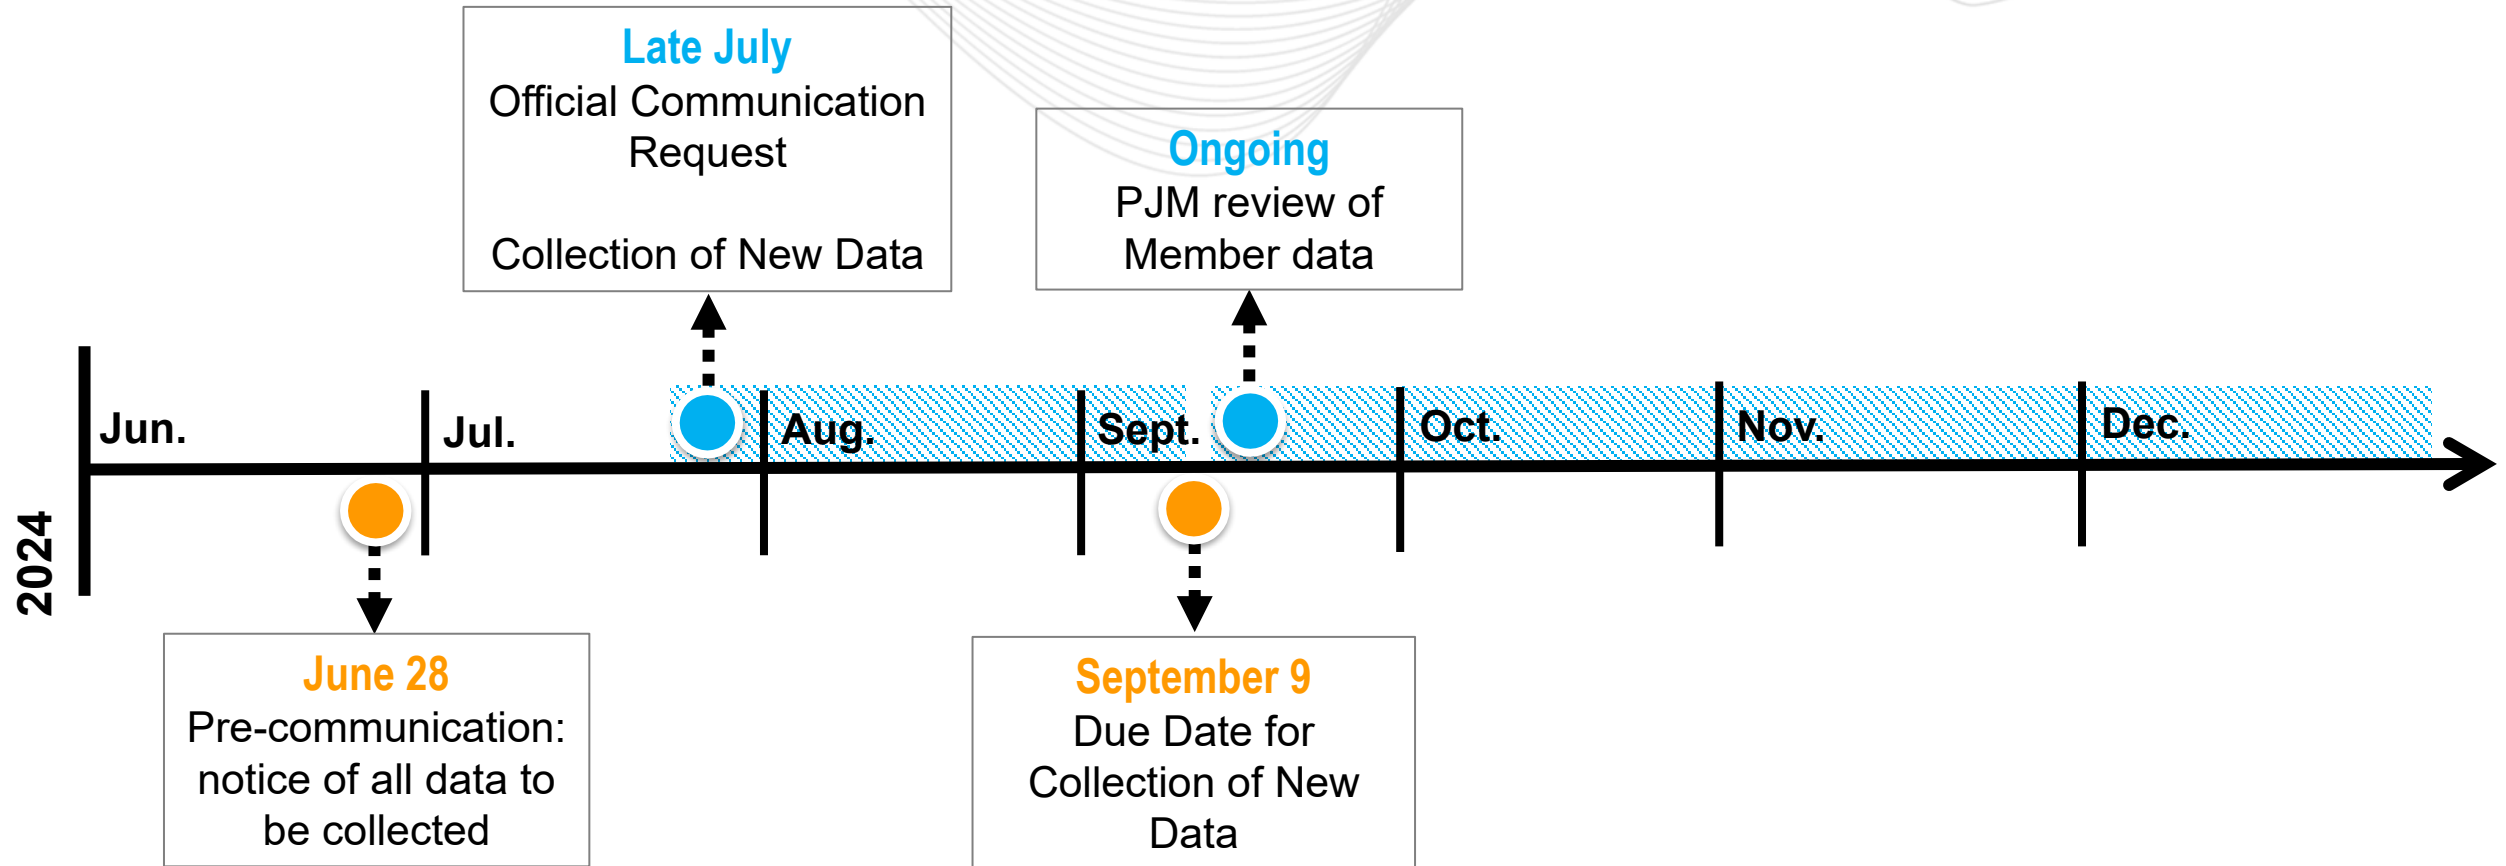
Late July
Official Communication Request

Collection of New Data

Ongoing
PJM review of Member data

2024

Jun.

Jul.

Aug.

Sept.

Oct.

Nov.

Dec.

June 28
Pre-communication: notice of all data to be collected

September 9
Due Date for Collection of New Data